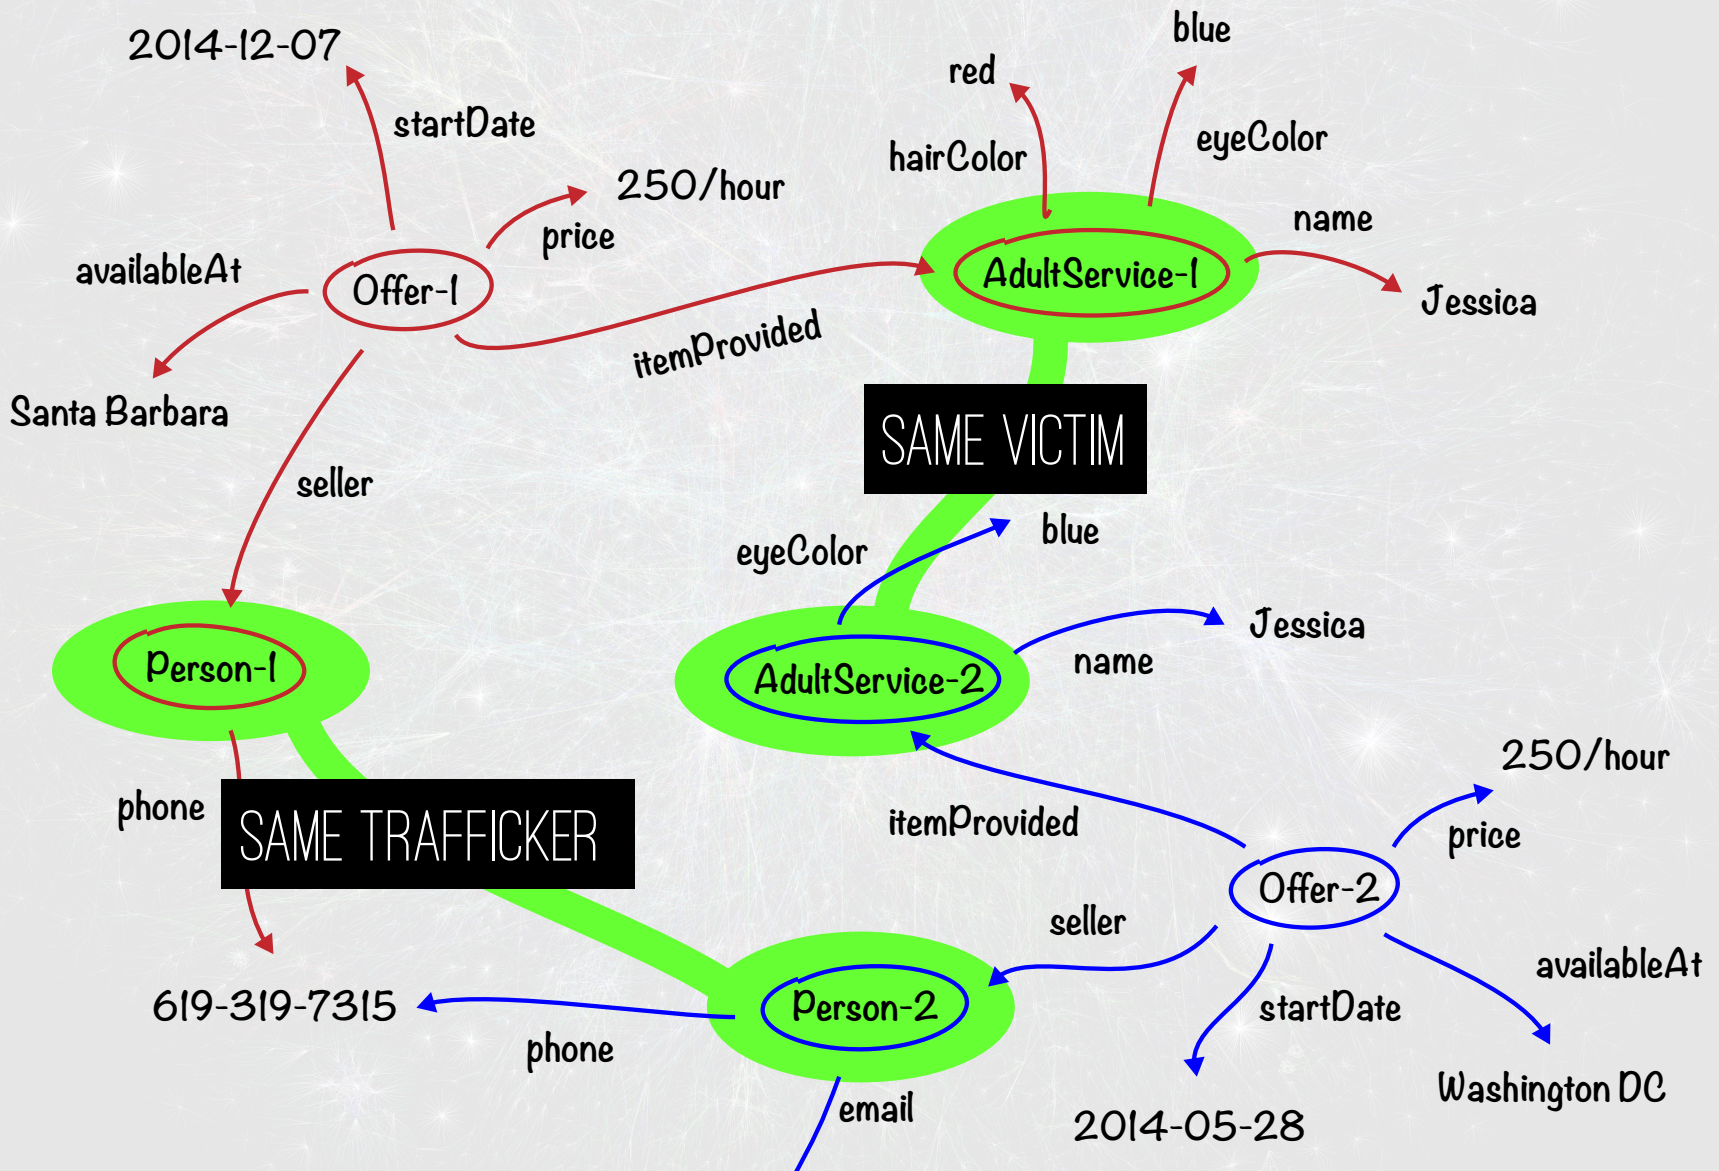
2014-12-07

startDate

250/hour

price

Offer-1

availableAt

Santa Barbara

itemProvided

red

blue

hairColor

eyeColor

name

AdultService-1

Jessica

SAME VICTIM

seller

eyeColor

blue

Jessica

name

AdultService-2

Person-1

phone

SAME TRAFFICKER

250/hour

itemProvided

price

Offer-2

seller

availableAt

startDate

619-319-7315

Person-2

phone

Washington DC

email

2014-05-28